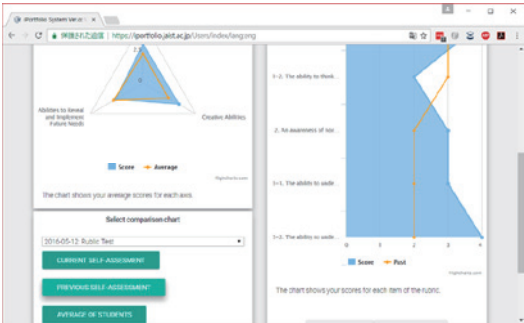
ePortfolio System Ver.2 ×

保護された通信 | https://iportfolio.jaist.ac.jp/Users/index/lang:eng

2.5

0

Abilities to Reveal and Implement Future Needs

Creative Abilities

Score Average

Highcharts.com

The chart shows your average scores for each axes.

Select comparison chart

2016-05-12: Rubric Test

CURRENT SELF-ASSESSMENT

PREVIOUS SELF-ASSESSMENT

AVERAGE OF STUDENTS

1-2. The ability to think...

2. An awareness of sor...

1-1. The ability to unde...

1-3. The ability to unde...

0 1 2 3 4

Score Past

Highcharts.com

The chart shows your scores for each item of the rubric.